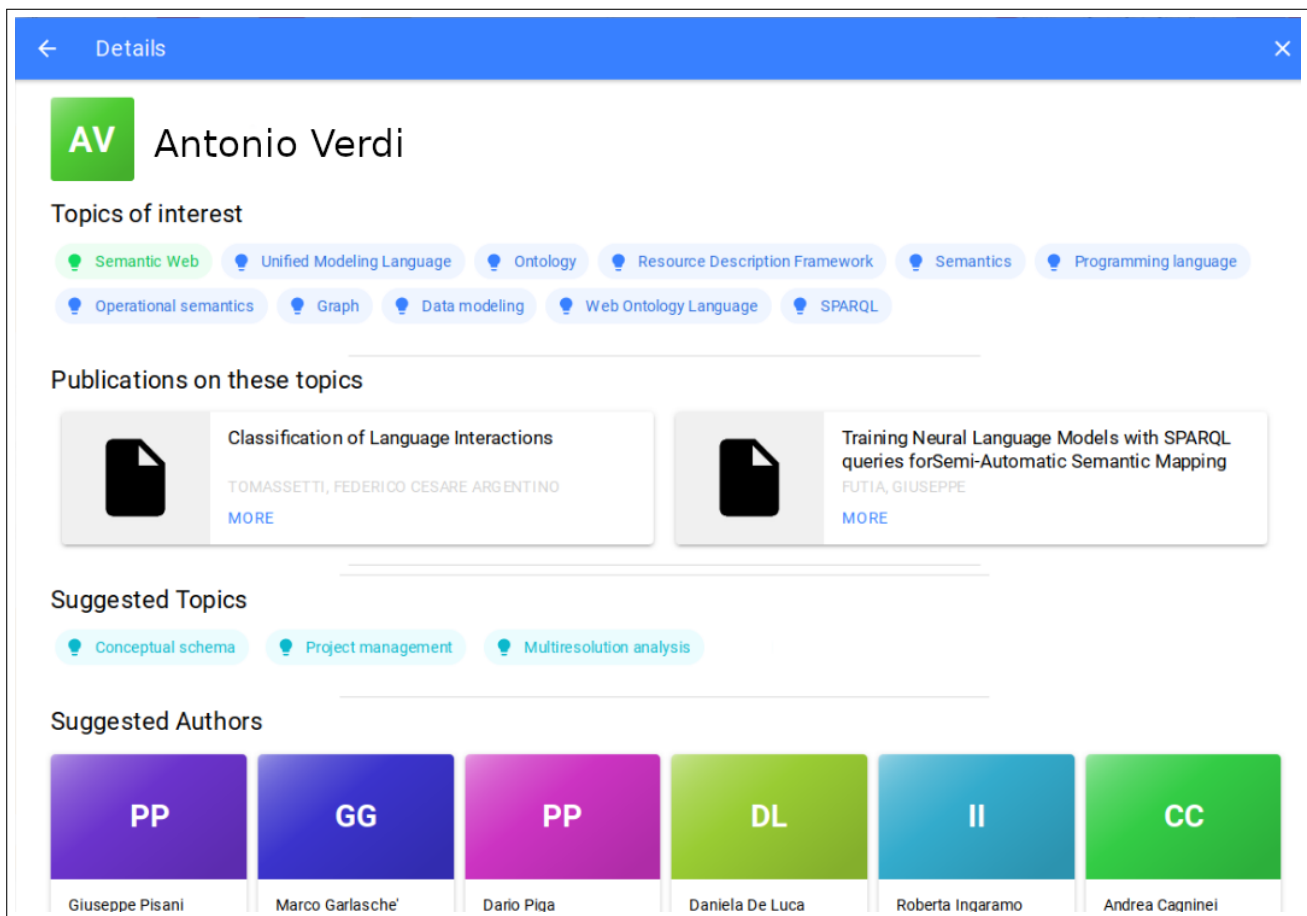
← Details ×

AV Antonio Verdi

Topics of interest

Semantic Web
Unified Modeling Language
Ontology
Resource Description Framework
Semantics
Programming language
Operational semantics
Graph
Data modeling
Web Ontology Language
SPARQL

Publications on these topics

Classification of Language Interactions
TOMASSETTI, FEDERICO CESARE ARGENTINO
MORE

Training Neural Language Models with SPARQL queries forSemi-Automatic Semantic Mapping
FUTIA, GIUSEPPE
MORE

Suggested Topics

Conceptual schema
Project management
Multiresolution analysis

Suggested Authors

PP
Giuseppe Pisani

GG
Marco Garlasche'

PP
Dario Piga

DL
Daniela De Luca

II
Roberta Ingaramo

CC
Andrea Cagninei